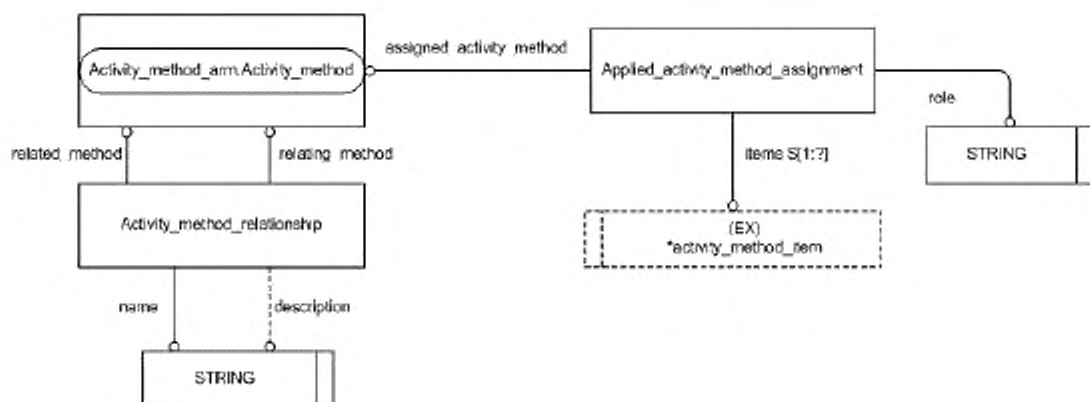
Activity_method_arm.Activity_method

assigned_activity_method

Applied_activity_method_assignment

role

STRING

related_method

relating_method

items S[1:?]

Activity_method_relationship

(EX)
*activity_method_item

name

description

STRING